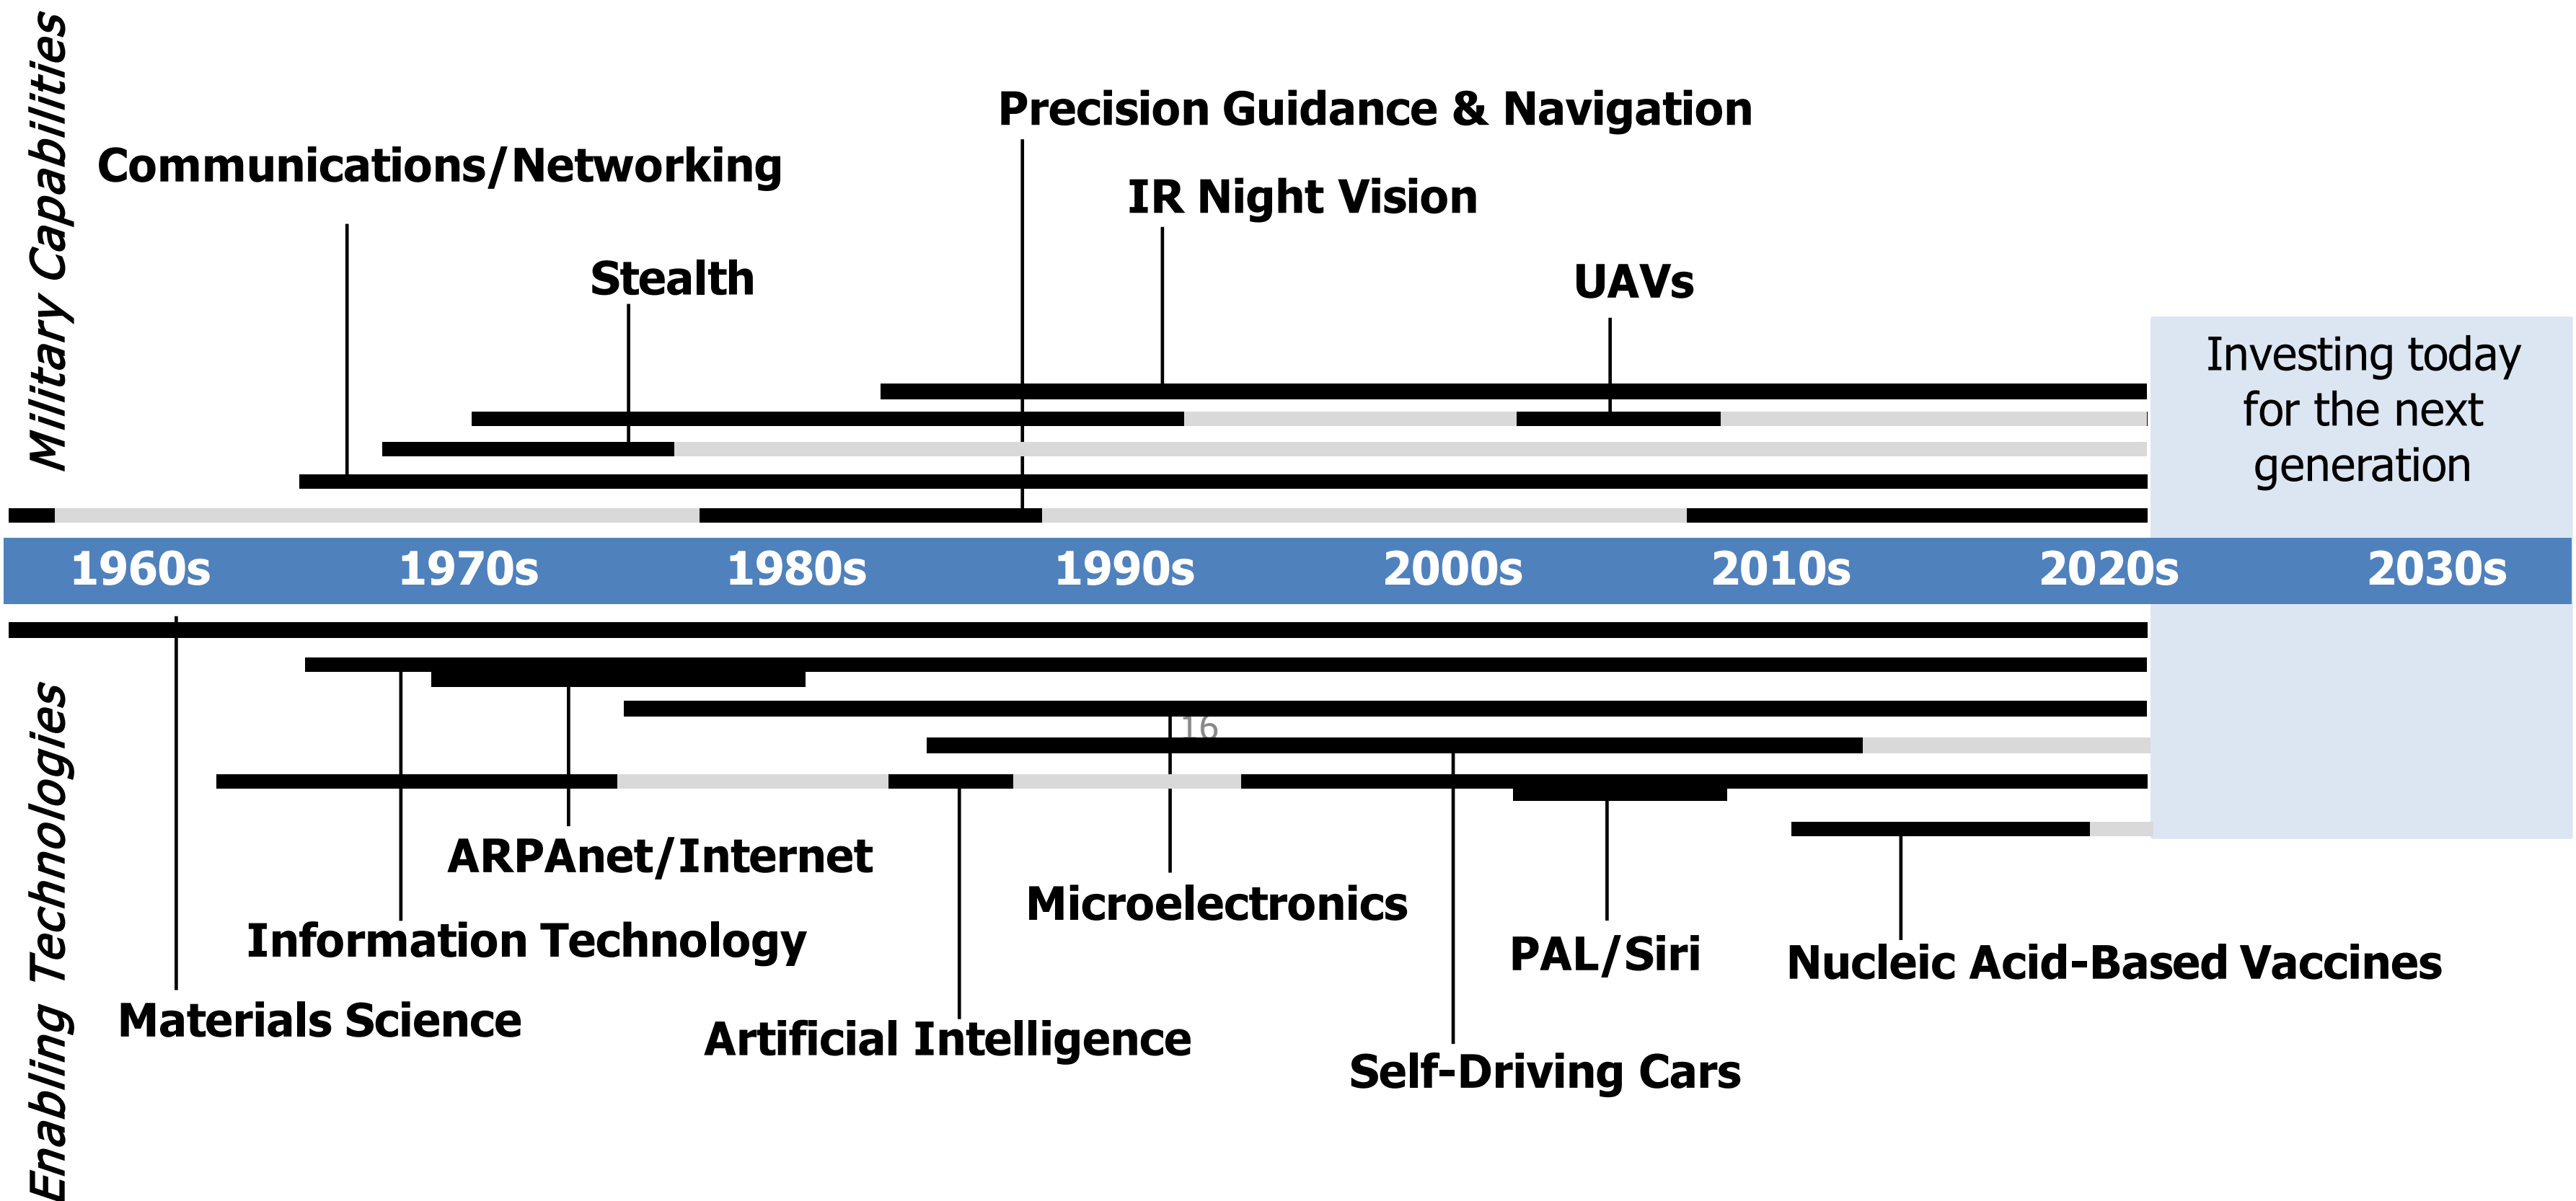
Military Capabilities

Precision Guidance & Navigation

Communications/Networking

IR Night Vision

Stealth

UAVs

Investing today for the next generation

1960s 1970s 1980s 1990s 2000s 2010s 2020s 2030s

Enabling Technologies

16

ARPAnet/Internet

Microelectronics

Information Technology

PAL/Siri

Nucleic Acid-Based Vaccines

Materials Science

Artificial Intelligence

Self-Driving Cars